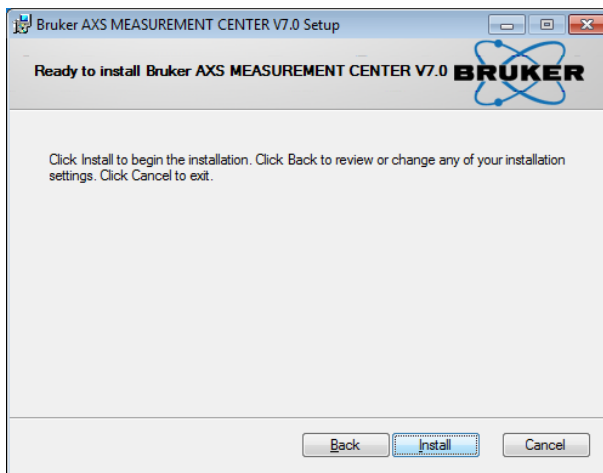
Bruker AXS MEASUREMENT CENTER V7.0 Setup

Ready to install Bruker AXS MEASUREMENT CENTER V7.0

BRUKER

Click Install to begin the installation. Click Back to review or change any of your installation settings. Click Cancel to exit.

Back

Install

Cancel